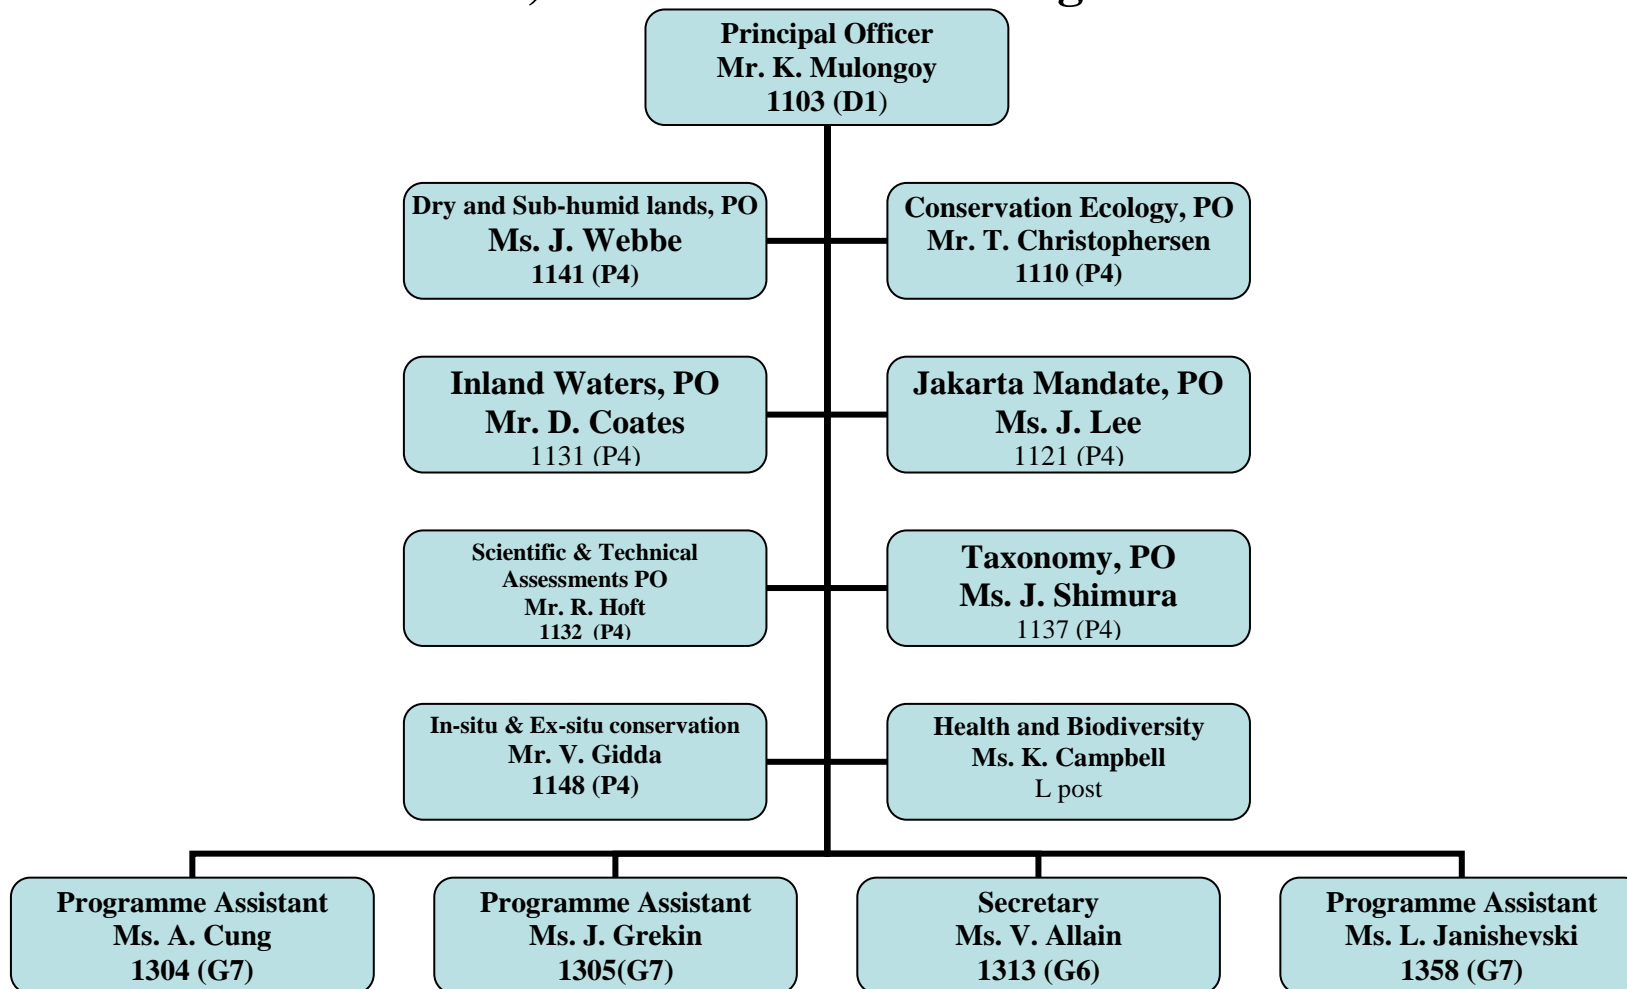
Principal Officer
Mr. K. Mulongoy
1103 (D1)

Dry and Sub-humid lands, PO
Ms. J. Webbe
1141 (P4)

Conservation Ecology, PO
Mr. T. Christophersen
1110 (P4)

Inland Waters, PO
Mr. D. Coates
1131 (P4)

Jakarta Mandate, PO
Ms. J. Lee
1121 (P4)

Scientific & Technical Assessments PO
Mr. R. Hoft
1132 (P4)

Taxonomy, PO
Ms. J. Shimura
1137 (P4)

In-situ & Ex-situ conservation
Mr. V. Gidda
1148 (P4)

Health and Biodiversity
Ms. K. Campbell
L post

Programme Assistant
Ms. A. Cung
1304 (G7)

Programme Assistant
Ms. J. Grekin
1305(G7)

Secretary
Ms. V. Allain
1313 (G6)

Programme Assistant
Ms. L. Janishevski
1358 (G7)